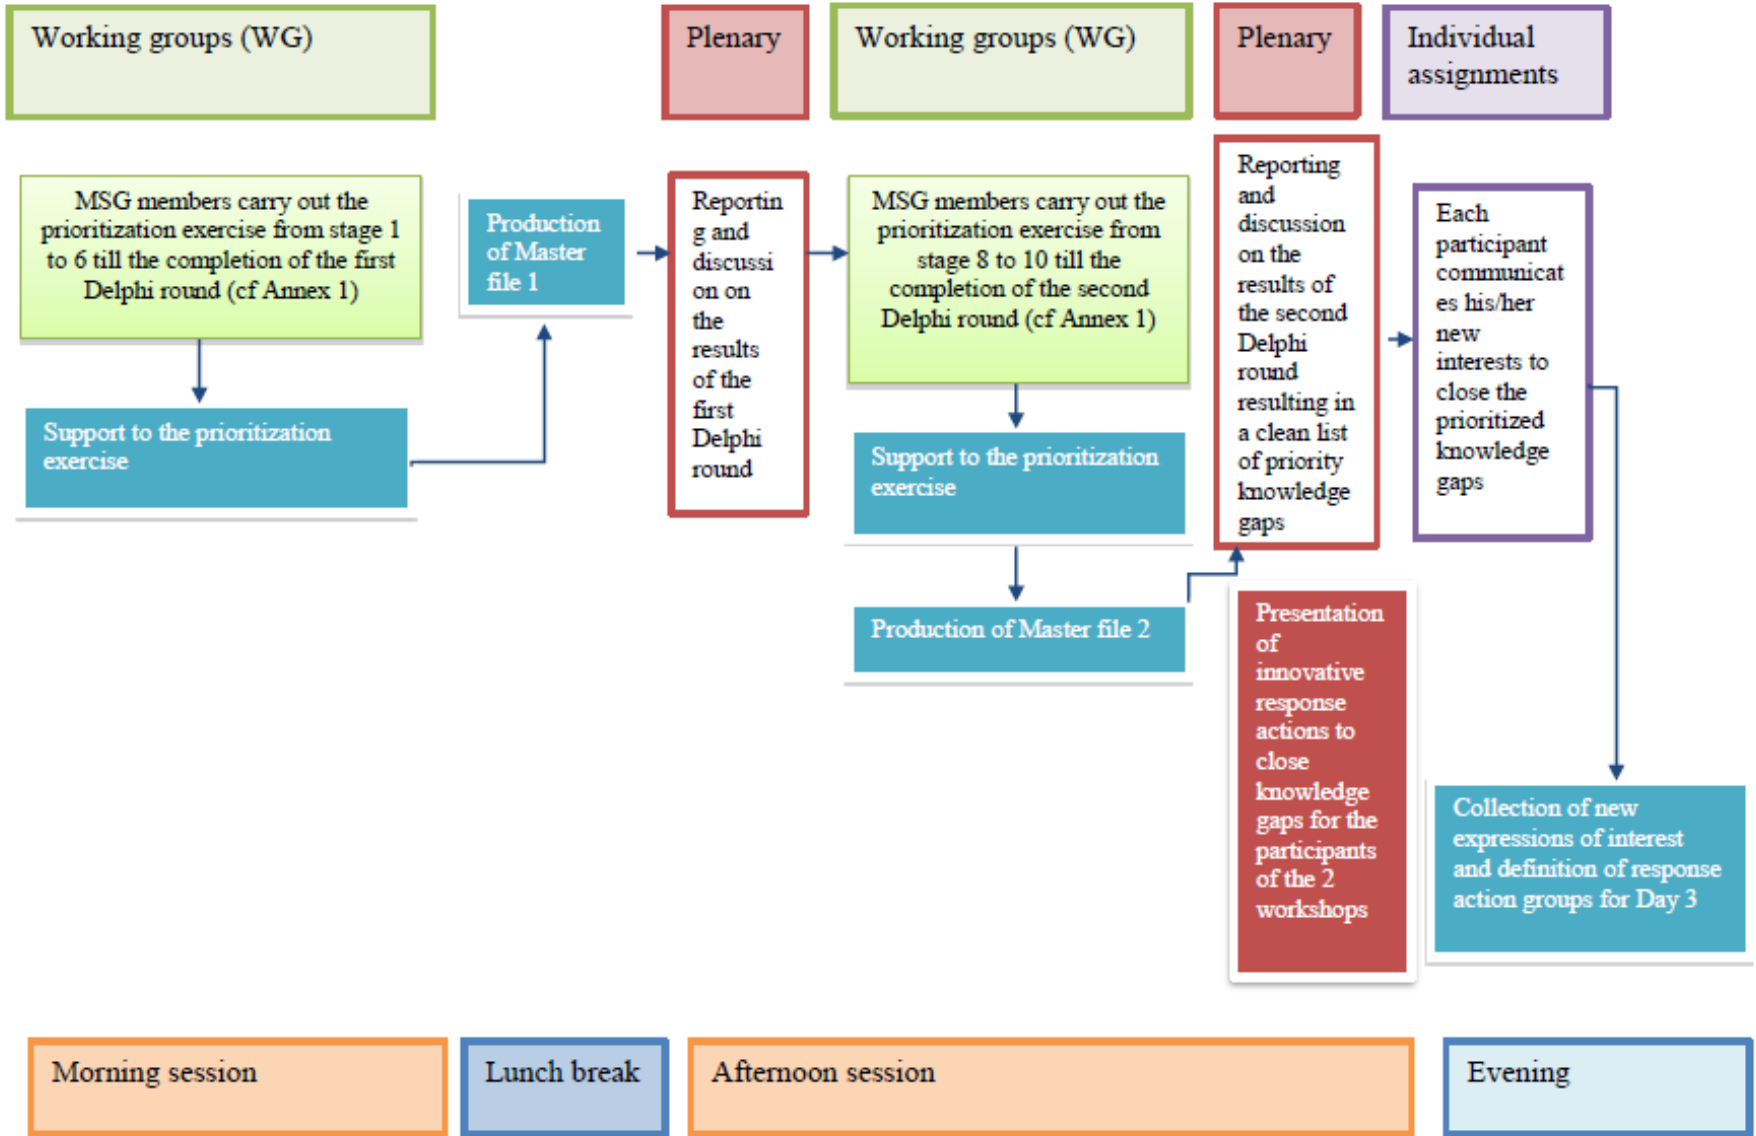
Working groups (WG)

Plenary

Working groups (WG)

Plenary

Individual assignments

MSG members carry out the prioritization exercise from stage 1 to 6 till the completion of the first Delphi round (cf Annex 1)

Support to the prioritization exercise

Production of Master file 1

Reporting and discussion on the results of the first Delphi round

MSG members carry out the prioritization exercise from stage 8 to 10 till the completion of the second Delphi round (cf Annex 1)

Support to the prioritization exercise

Production of Master file 2

Reporting and discussion on the results of the second Delphi round resulting in a clean list of priority knowledge gaps

Presentation of innovative response actions to close knowledge gaps for the participants of the 2 workshops

Each participant communicates his/her new interests to close the prioritized knowledge gaps

Collection of new expressions of interest and definition of response action groups for Day 3

Morning session

Lunch break

Afternoon session

Evening